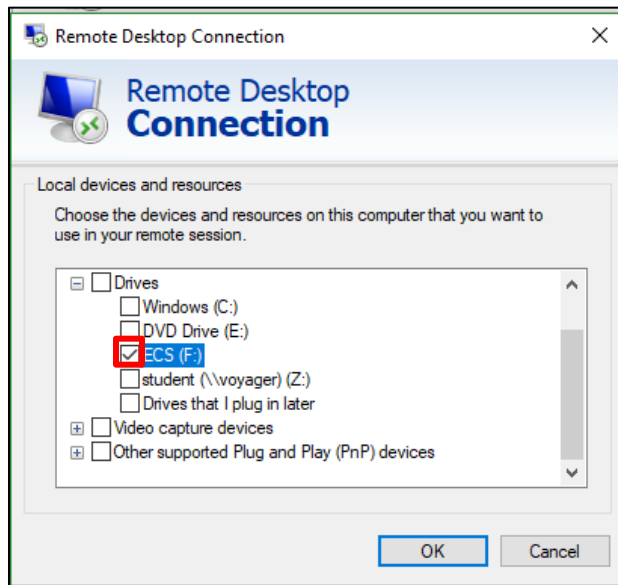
Remote Desktop Connection

Remote Desktop
Connection

Local devices and resources

Choose the devices and resources on this computer that you want to use in your remote session.

Drives
Windows (C:)
DVD Drive (E:)
ECS (F:)
student (\\voyager) (Z:)
Drives that I plug in later
Video capture devices
Other supported Plug and Play (PnP) devices

OK
Cancel